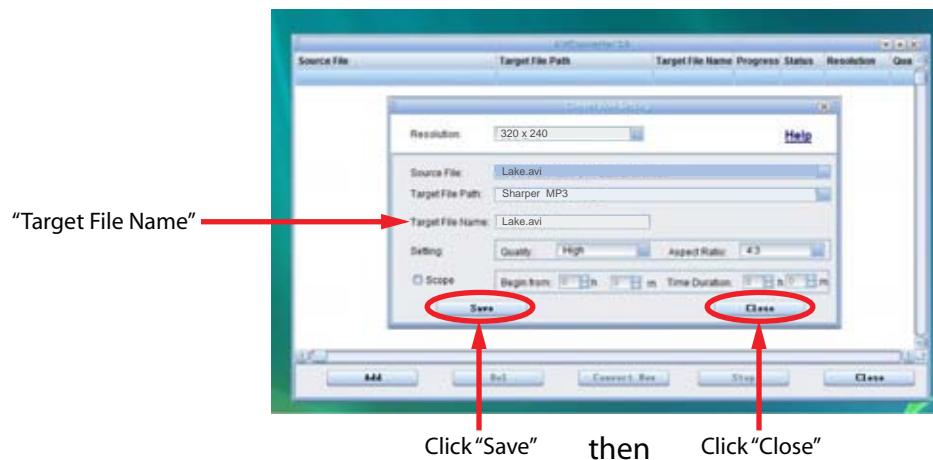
Source File | Target File Path | Target File Name | Progress | Status | Resolution | Qua

Resolution: 320 x 240

Help

Source File: Lake.avi

Target File Path: Sharper MP3

"Target File Name"

Target File Name: Lake.avi

Setting: Quality High Aspect Ratio: 4:3

Scope Begin from: h m Time Duration: h m

Save

Close

Add

Del

Convert Now

Stop

Close

Click "Save"

then

Click "Close"